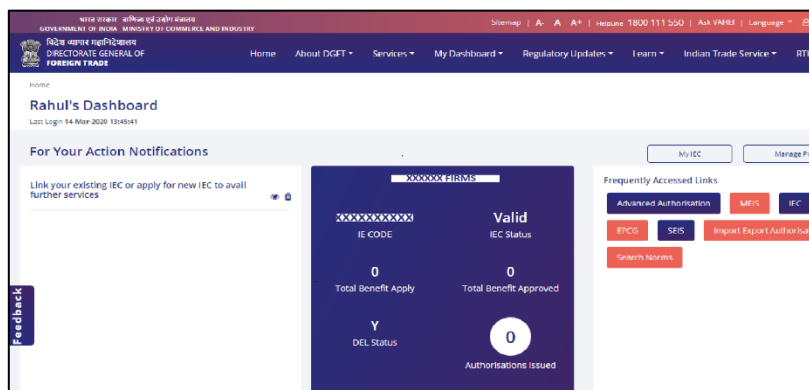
भारत सरकार वाणिज्य एवं उद्योग मंत्रालय
GOVERNMENT OF INDIA MINISTRY OF COMMERCE AND INDUSTRY

Sitemap | A- A A+ | Helpline 1800 111 550 | Ask VAHEI | Language ▾

विदेश व्यापार महानिदेशालय
DIRECTORATE GENERAL OF
FOREIGN TRADE

Home | About DGFT ▾ | Services ▾ | My Dashboard ▾ | Regulatory Updates ▾ | Learn ▾ | Indian Trade Service ▾ | RTI

Home

Rahul's Dashboard

Last Login 14-Mar-2020 13:45:41

For Your Action Notifications

My IEC | Manage P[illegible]

Link your existing IEC or apply for new IEC to avail further services

XXXXXX FIRMS

XXXXXXXXXX
IE CODE

Valid
IEC Status

0
Total Benefit Apply

0
Total Benefit Approved

Y
DEL Status

0
Authorisations Issued

Frequently Accessed Links

Advanced Authorisation | MEIS | IEC

EPCG | SEIS | Import Export Authorisa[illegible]

Search Norms

Feedback